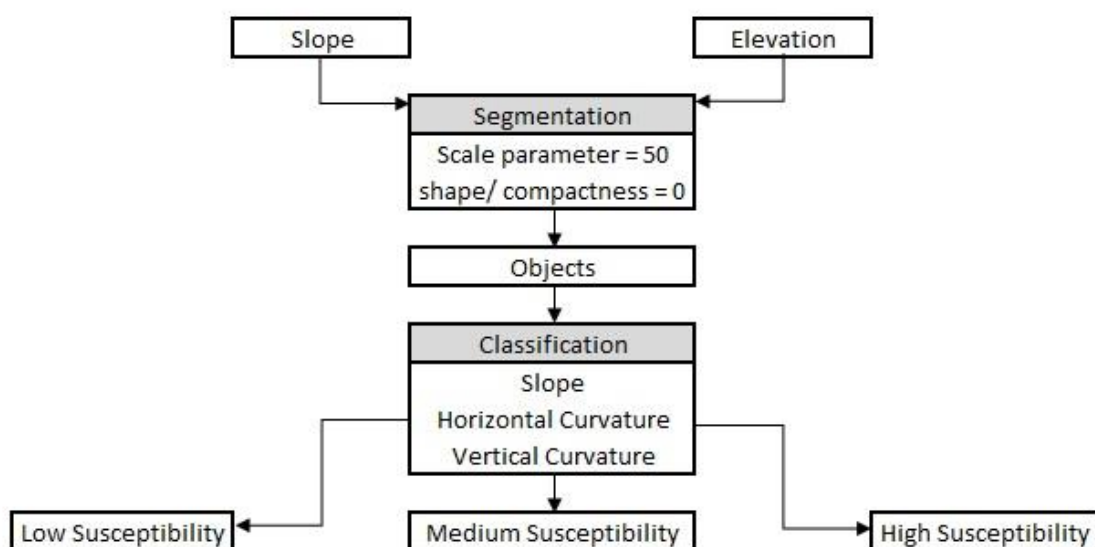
Slope

Elevation

Segmentation

Scale parameter = 50

shape/ compactness = 0

Objects

Classification

Slope

Horizontal Curvature

Vertical Curvature

Low Susceptibility

Medium Susceptibility

High Susceptibility